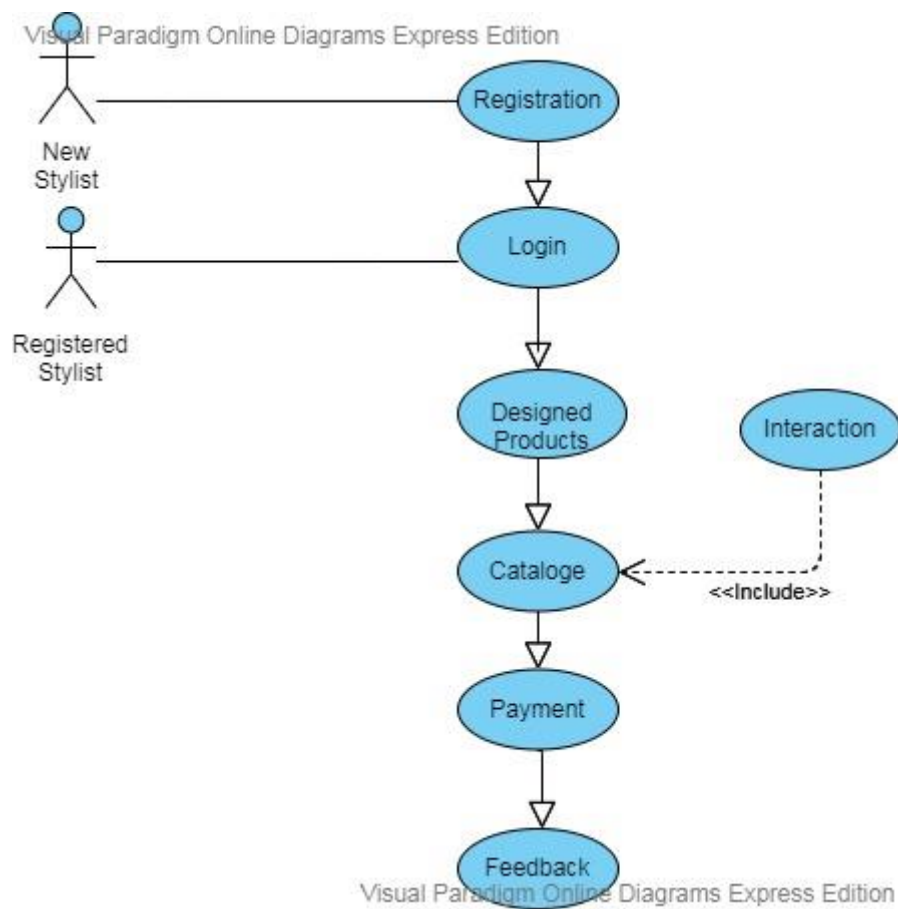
Visual Paradigm Online Diagrams Express Edition

New Stylist

Registration

Registered Stylist

Login

Designed Products

Interaction

Cataloge

<<Include>>

Payment

Feedback

Visual Paradigm Online Diagrams Express Edition